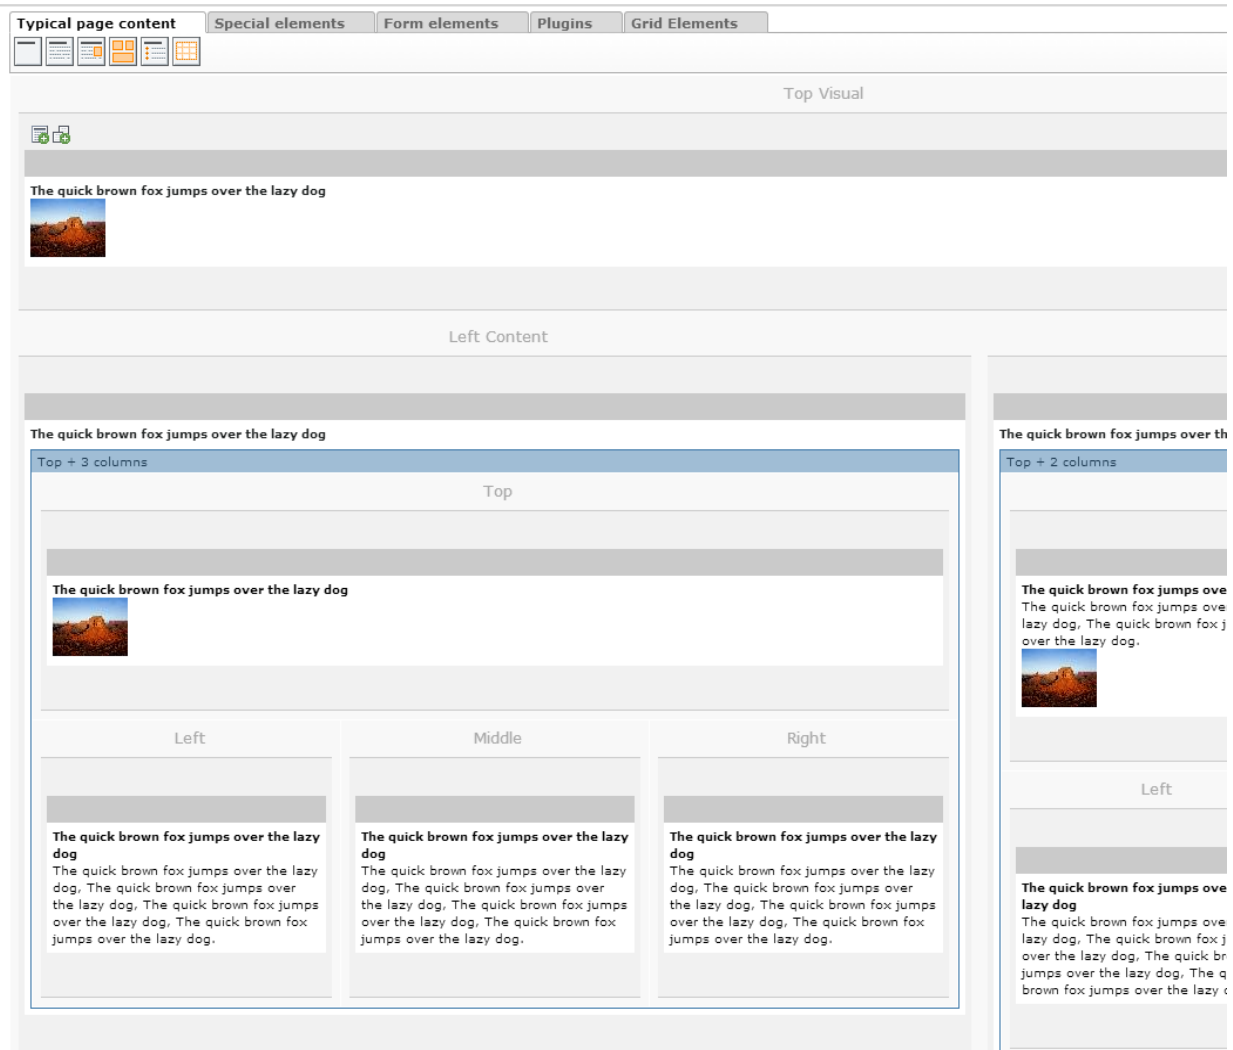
Typical page content | Special elements | Form elements | Plugins | Grid Elements

Top Visual

The quick brown fox jumps over the lazy dog

Left Content

The quick brown fox jumps over the lazy dog

Top + 3 columns

Top

The quick brown fox jumps over the lazy dog

Left

The quick brown fox jumps over the lazy dog

The quick brown fox jumps over the lazy dog, The quick brown fox jumps over the lazy dog, The quick brown fox jumps over the lazy dog, The quick brown fox jumps over the lazy dog.

Middle

The quick brown fox jumps over the lazy dog

The quick brown fox jumps over the lazy dog, The quick brown fox jumps over the lazy dog, The quick brown fox jumps over the lazy dog, The quick brown fox jumps over the lazy dog.

Right

The quick brown fox jumps over the lazy dog

The quick brown fox jumps over the lazy dog, The quick brown fox jumps over the lazy dog, The quick brown fox jumps over the lazy dog, The quick brown fox jumps over the lazy dog.

The quick brown fox jumps over th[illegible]

Top + 2 columns

The quick brown fox jumps ove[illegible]

The quick brown fox jumps ove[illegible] lazy dog, The quick brown fox j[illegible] over the lazy dog.

Left

The quick brown fox jumps ove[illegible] lazy dog

The quick brown fox jumps ove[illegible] lazy dog, The quick brown fox j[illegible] over the lazy dog, The quick br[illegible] jumps over the lazy dog, The q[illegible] brown fox jumps over the lazy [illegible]